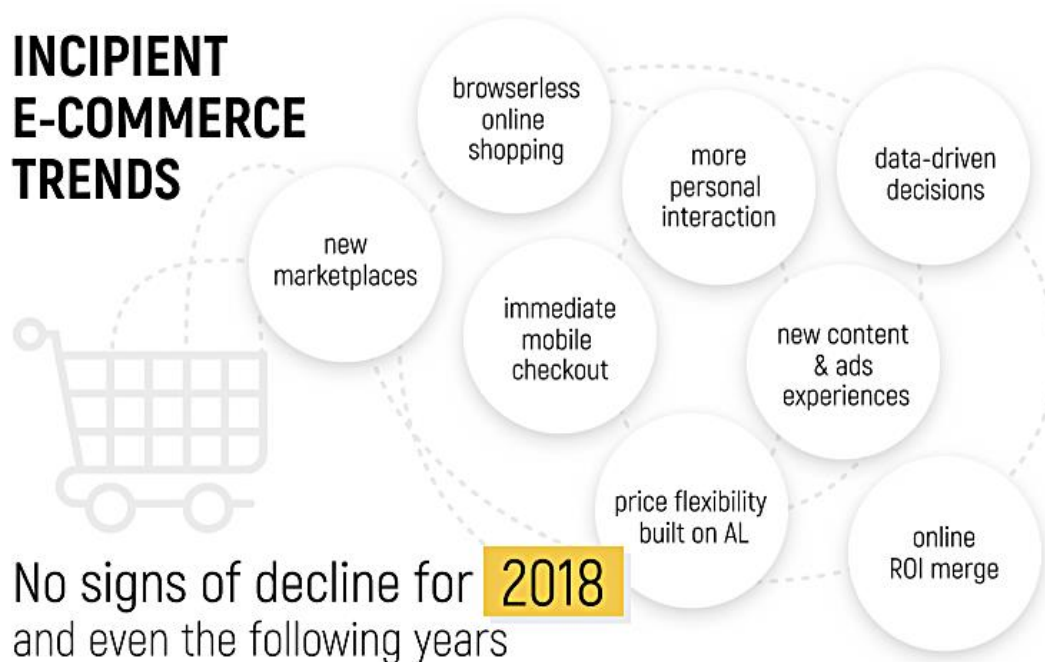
INCIPIENT E-COMMERCE TRENDS

browserless online shopping

more personal interaction

data-driven decisions

new marketplaces

immediate mobile checkout

new content & ads experiences

price flexibility built on AL

online ROI merge

No signs of decline for 2018 and even the following years